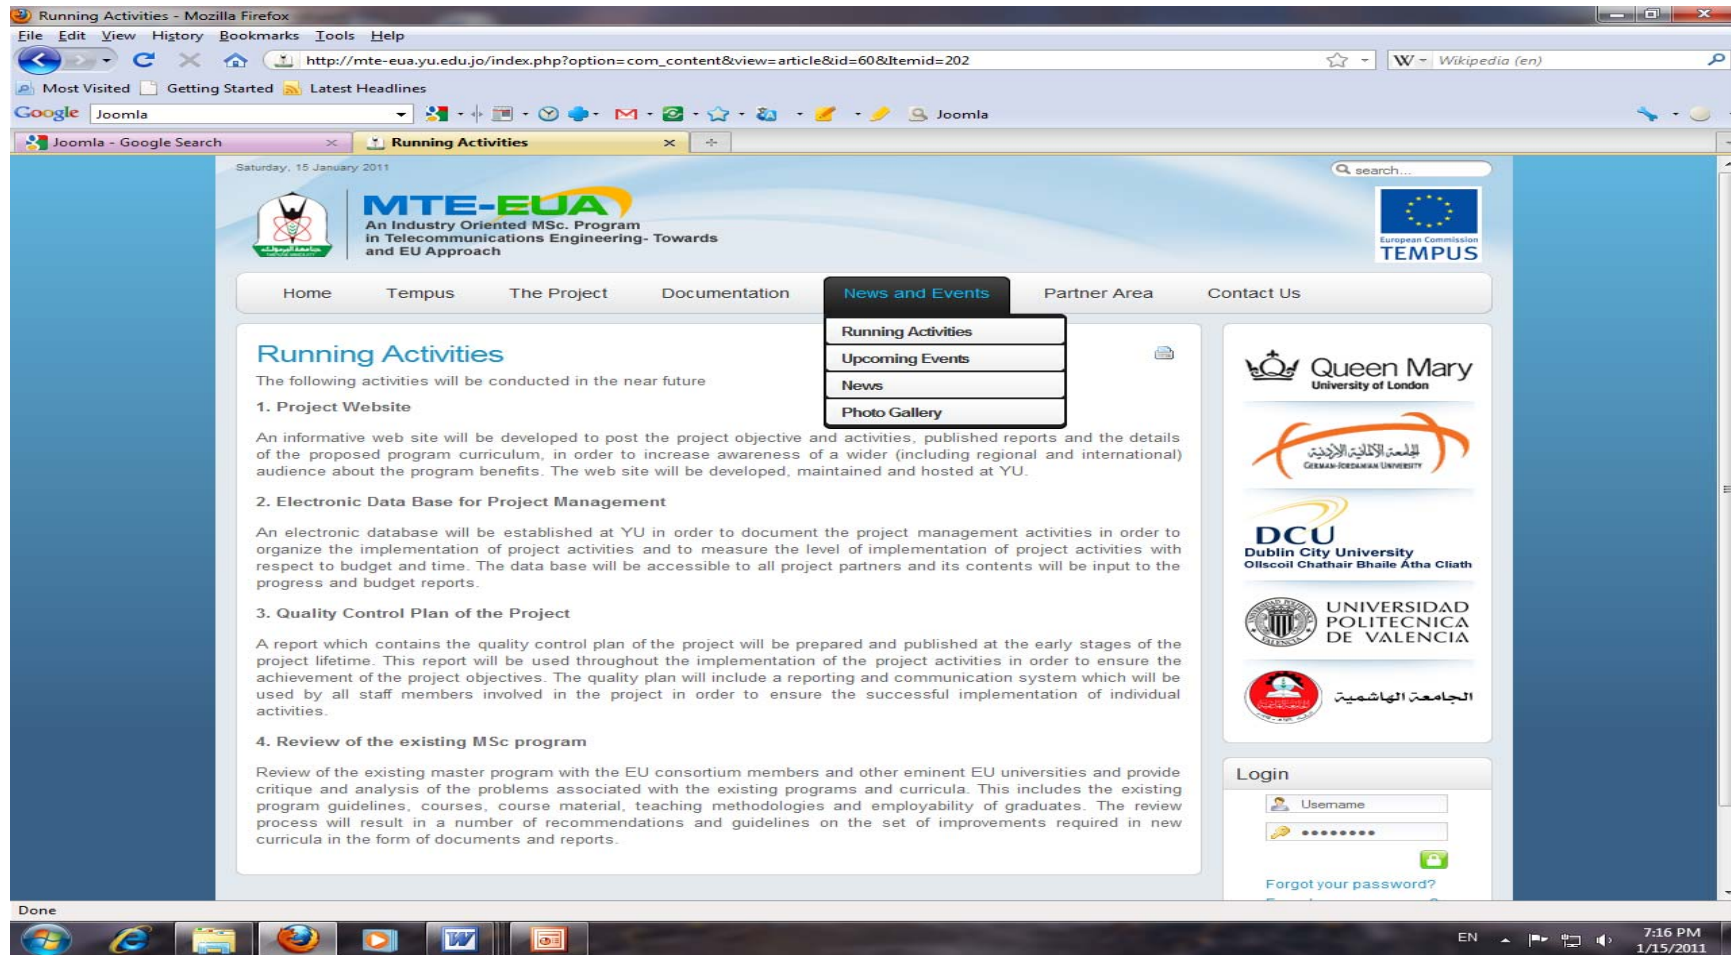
Running Activities - Mozilla Firefox

File Edit View History Bookmarks Tools Help

http://mte-eua.yu.edu.jo/index.php?option=com_content&view=article&id=60&Itemid=202

W Wikipedia (en)

Most Visited Getting Started Latest Headlines

Google Joomla Joomla

Joomla - Google Search Running Activities

Saturday, 15 January 2011

search...

MTE-EUA
An Industry Oriented MSc. Program in Telecommunications Engineering- Towards and EU Approach

European Commission TEMPUS

Home Tempus The Project Documentation News and Events Partner Area Contact Us

Running Activities
Upcoming Events
News
Photo Gallery

Running Activities

The following activities will be conducted in the near future

1. Project Website

An informative web site will be developed to post the project objective and activities, published reports and the details of the proposed program curriculum, in order to increase awareness of a wider (including regional and international) audience about the program benefits. The web site will be developed, maintained and hosted at YU.

2. Electronic Data Base for Project Management

An electronic database will be established at YU in order to document the project management activities in order to organize the implementation of project activities and to measure the level of implementation of project activities with respect to budget and time. The data base will be accessible to all project partners and its contents will be input to the progress and budget reports.

3. Quality Control Plan of the Project

A report which contains the quality control plan of the project will be prepared and published at the early stages of the project lifetime. This report will be used throughout the implementation of the project activities in order to ensure the achievement of the project objectives. The quality plan will include a reporting and communication system which will be used by all staff members involved in the project in order to ensure the successful implementation of individual activities.

4. Review of the existing MSc program

Review of the existing master program with the EU consortium members and other eminent EU universities and provide critique and analysis of the problems associated with the existing programs and curricula. This includes the existing program guidelines, courses, course material, teaching methodologies and employability of graduates. The review process will result in a number of recommendations and guidelines on the set of improvements required in new curricula in the form of documents and reports.

Queen Mary University of London

الجامعة الألمانية الأردنية
GERMAN-JORDANIAN UNIVERSITY

DCU
Dublin City University
Ollscoil Chathair Bhaile Átha Cliath

UNIVERSIDAD POLITECNICA DE VALENCIA

الجامعة الهاشمية

Login

Username

••••••••

Forgot your password?

Done

EN 7:16 PM 1/15/2011